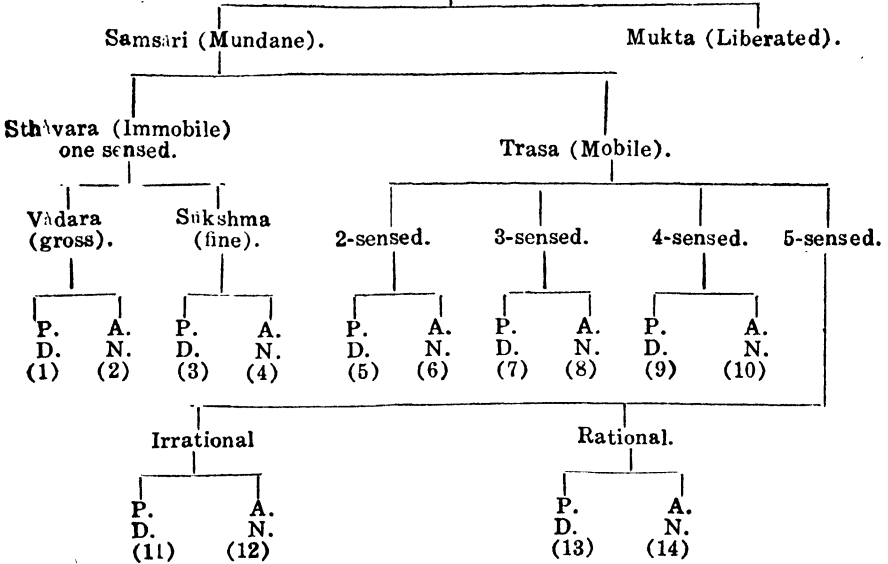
Samsari (Mundane).

Mukta (Liberated).

Sthavara (Immobile) one sensed.

Trasa (Mobile).

Vadara (gross).

Sukshma (fine).

2-sensed.

3-sensed.

4-sensed.

5-sensed.

P. D. (1)

A. N. (2)

P. D. (3)

A. N. (4)

P. D. (5)

A. N. (6)

P. D. (7)

A. N. (8)

P. D. (9)

A. N. (10)

Irrational

Rational.

P. D. (11)

A. N. (12)

P. D. (13)

A. N. (14)